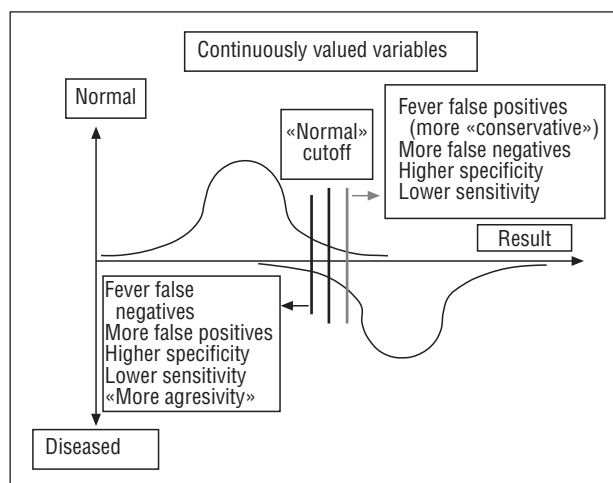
Continuously valued variables

Normal

«Normal» cutoff

Fever false positives (more «conservative»)
More false negatives
Higher specificity
Lower sensitivity

Result

Fever false negatives
More false positives
Higher specificity
Lower sensitivity
«More agresivity»

Diseased